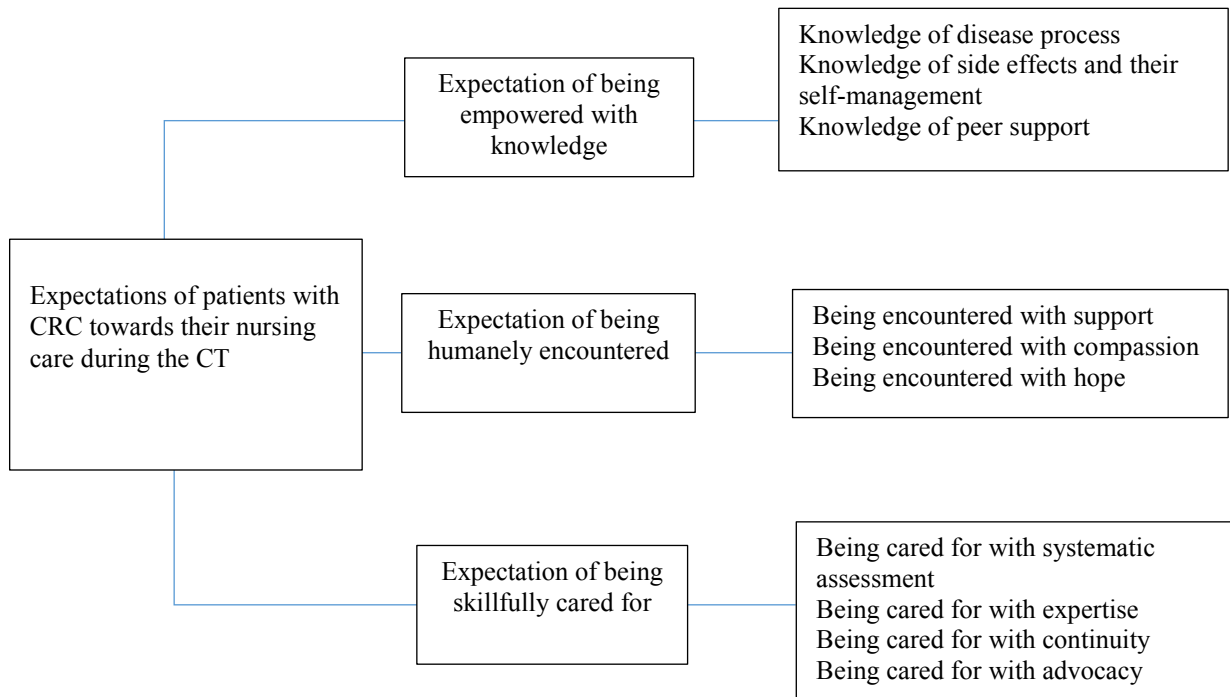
Expectations of patients with CRC towards their nursing care during the CT

Expectation of being empowered with knowledge

Knowledge of disease process
Knowledge of side effects and their self-management
Knowledge of peer support

Expectation of being humanely encountered

Being encountered with support
Being encountered with compassion
Being encountered with hope

Expectation of being skillfully cared for

Being cared for with systematic assessment
Being cared for with expertise
Being cared for with continuity
Being cared for with advocacy